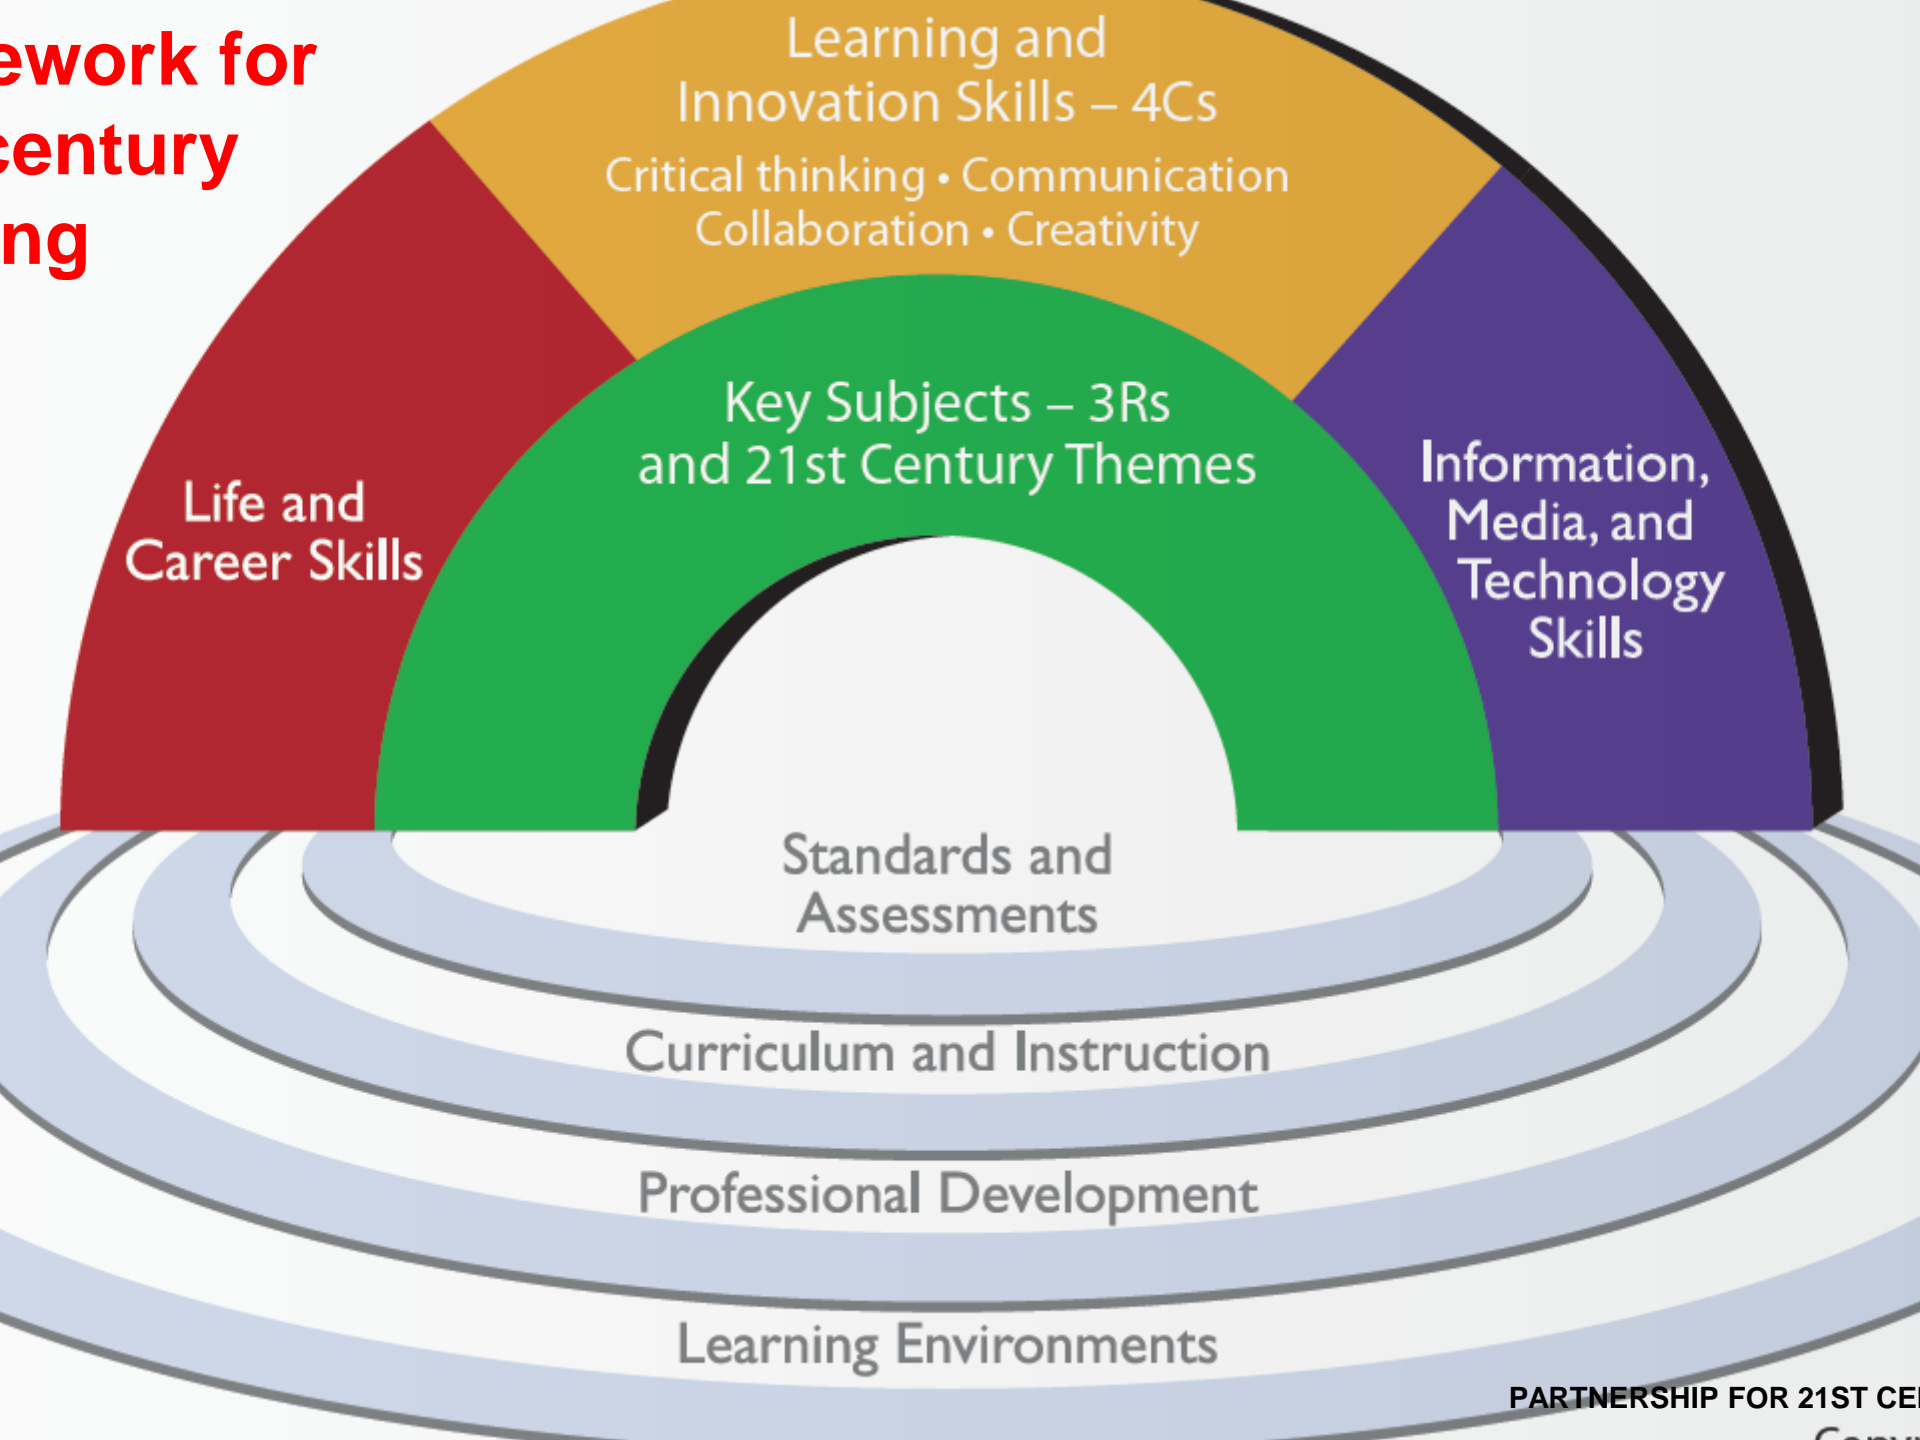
ework for
century
ng

Learning and Innovation Skills – 4Cs
Critical thinking • Communication
Collaboration • Creativity

Life and Career Skills

Key Subjects – 3Rs and 21st Century Themes

Information, Media, and Technology Skills

Standards and Assessments

Curriculum and Instruction

Professional Development

Learning Environments

PARTNERSHIP FOR 21ST CE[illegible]